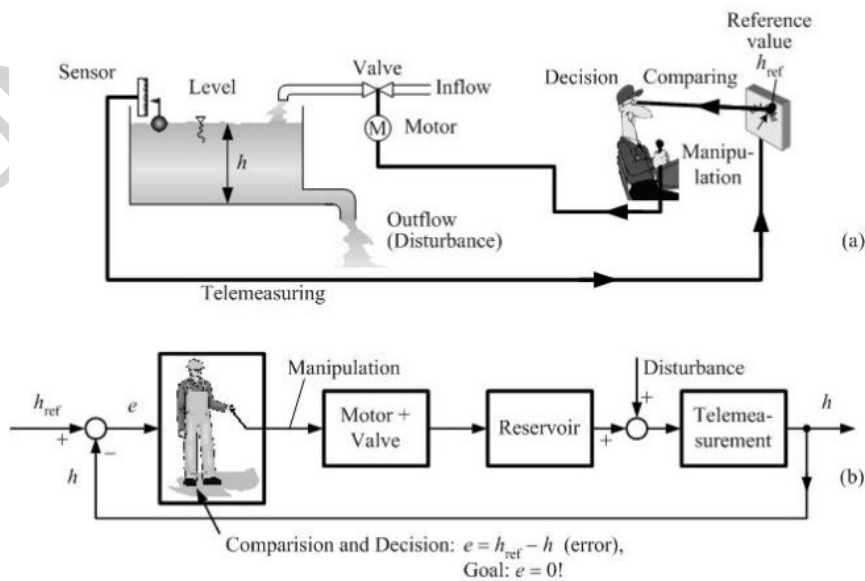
Reference value $h_{\text{ref}}$

Sensor

Level

Valve

Inflow

Decision

Comparing

M

Motor

$h$

Manipulation

Outflow (Disturbance)

(a)

Telemeasuring

Manipulation

Disturbance

$h_{\text{ref}}$

$e$

+

−

+

+

Motor + Valve

Reservoir

Telemeasurement

$h$

$h$

(b)

Comparision and Decision: $e = h_{\text{ref}} - h$ (error),
Goal: $e = 0!$